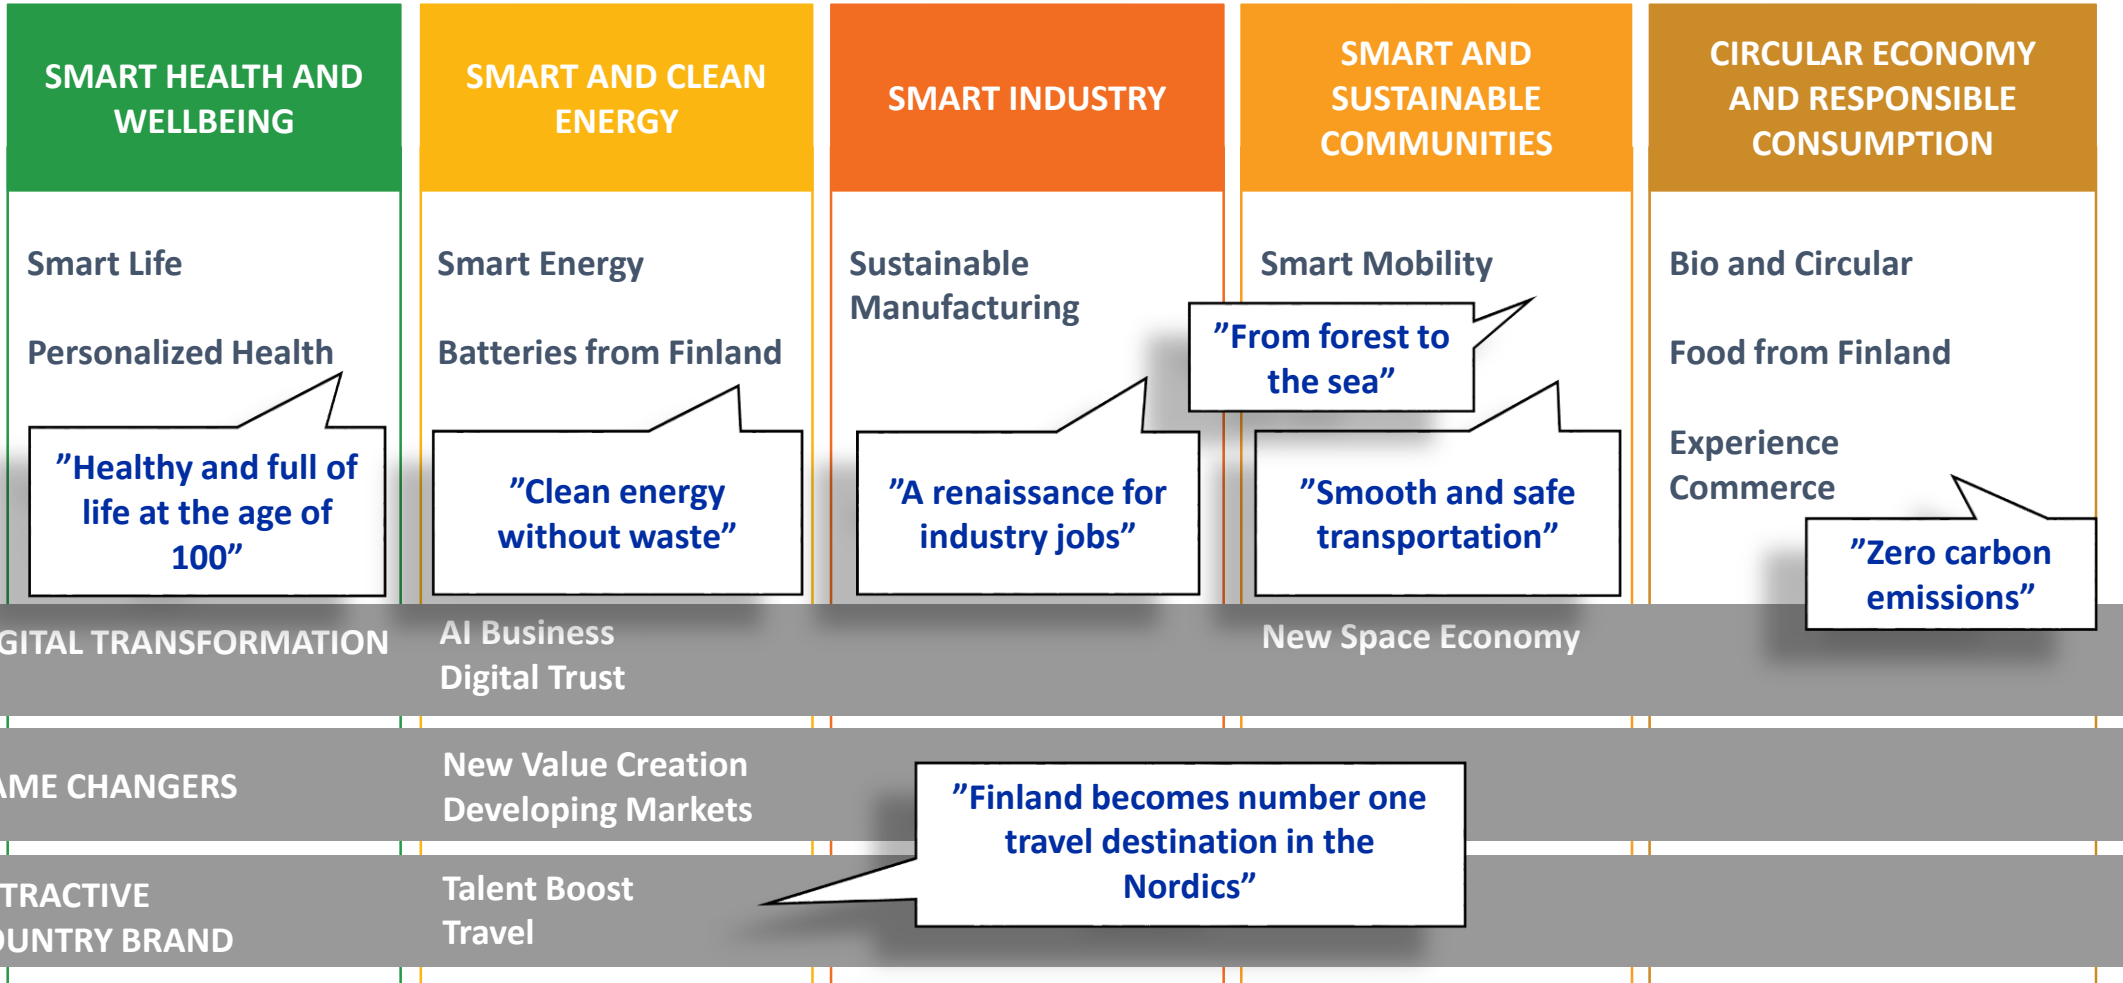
SMART HEALTH AND WELLBEING

Smart Life

Personalized Health

”Healthy and full of life at the age of 100”

SMART AND CLEAN ENERGY

Smart Energy

Batteries from Finland

”Clean energy without waste”

SMART INDUSTRY

Sustainable Manufacturing

”A renaissance for industry jobs”

SMART AND SUSTAINABLE COMMUNITIES

Smart Mobility

”From forest to the sea”

”Smooth and safe transportation”

CIRCULAR ECONOMY AND RESPONSIBLE CONSUMPTION

Bio and Circular

Food from Finland

Experience Commerce

”Zero carbon emissions”

GITAL TRANSFORMATION

AI Business
Digital Trust

New Space Economy

AME CHANGERS

New Value Creation
Developing Markets

”Finland becomes number one travel destination in the Nordics”

TRACTIVE
UNTRY BRAND

Talent Boost
Travel